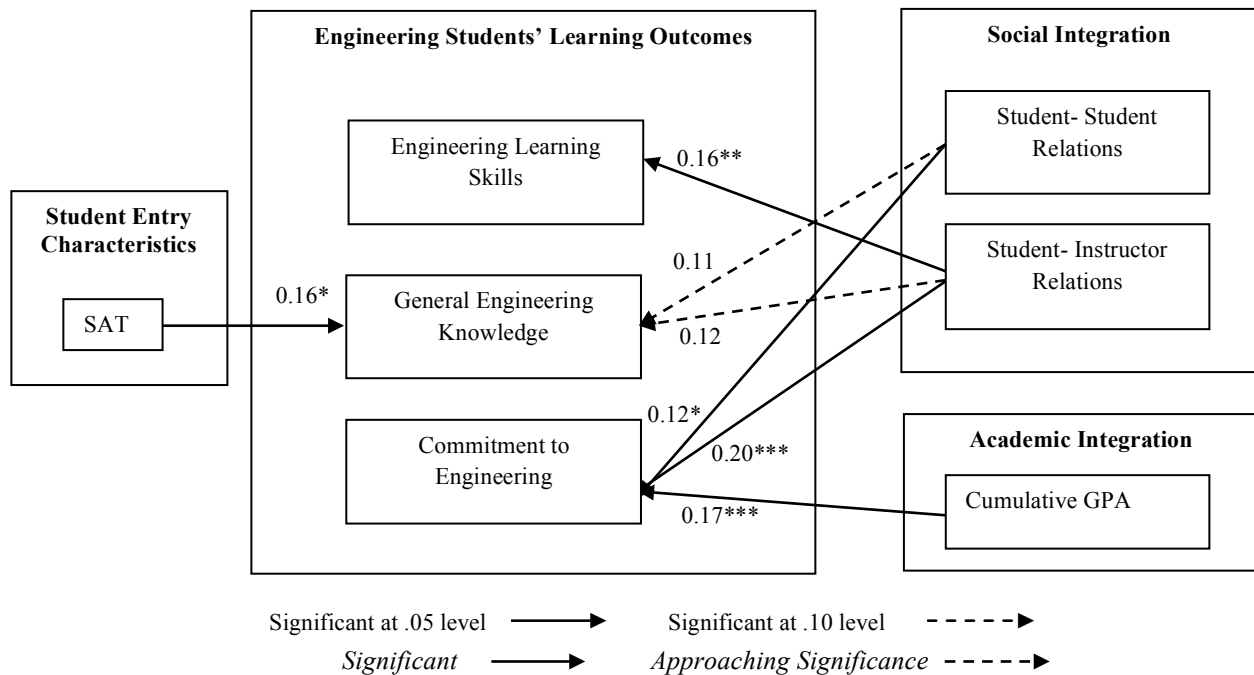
Engineering Students' Learning Outcomes

Social Integration

Engineering Learning Skills

0.16**

Student- Student Relations

Student Entry Characteristics

Student- Instructor Relations

0.11

0.16*

SAT

General Engineering Knowledge

0.12

0.12*

Academic Integration

Commitment to Engineering

0.20***

Cumulative GPA

0.17***

Significant at .05 level

Significant at .10 level

*Significant*

*Approaching Significance*